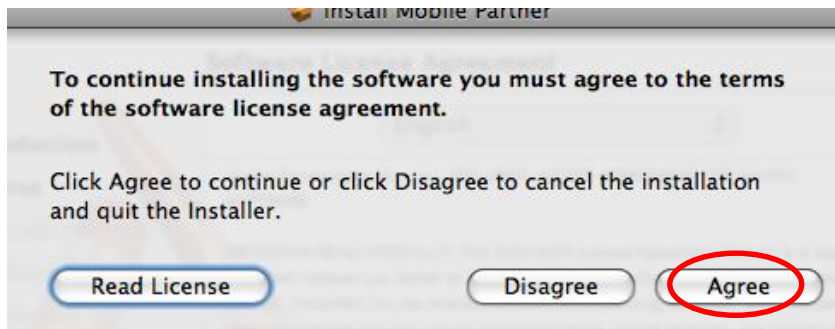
Install Mobile Partner

Software License Agreement

To continue installing the software you must agree to the terms of the software license agreement.

English

Click Agree to continue or click Disagree to cancel the installation and quit the Installer.

Read License

Disagree

Agree